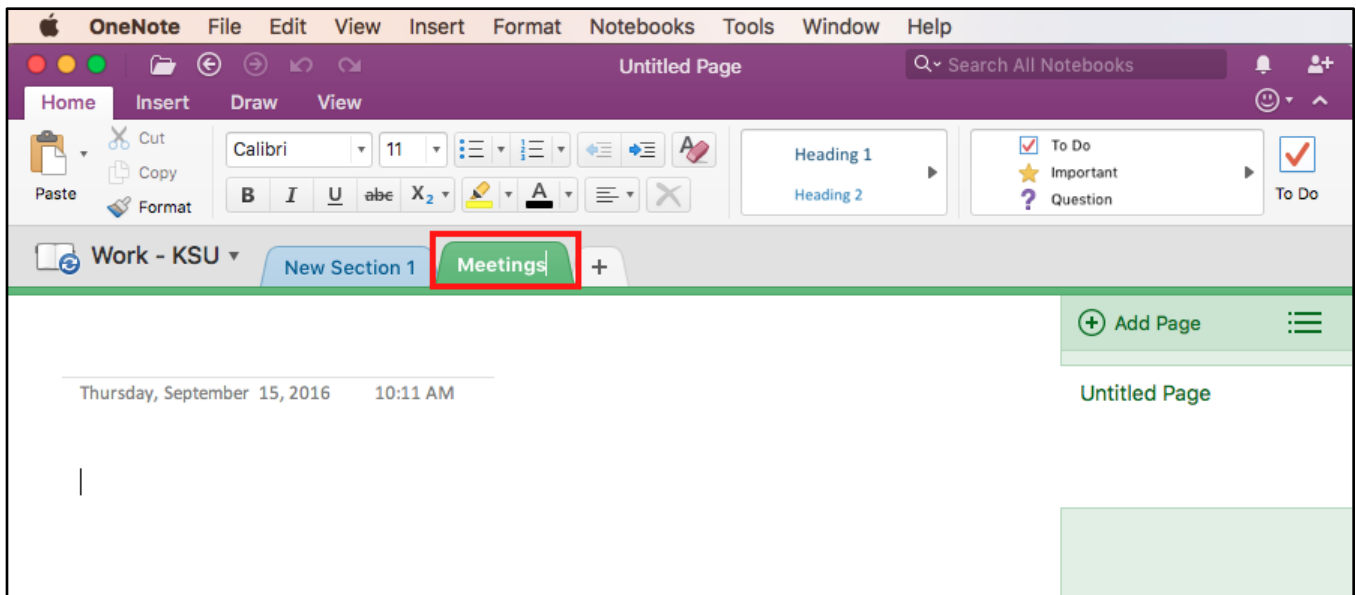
OneNote File Edit View Insert Format Notebooks Tools Window Help

Untitled Page

Search All Notebooks

Home Insert Draw View

Paste

Cut

Copy

Format

Calibri

11

B I U abc $X_2$ A

Heading 1

Heading 2

To Do

Important

Question

To Do

Work - KSU

New Section 1

Meetings

+

Add Page

Thursday, September 15, 2016 10:11 AM

Untitled Page